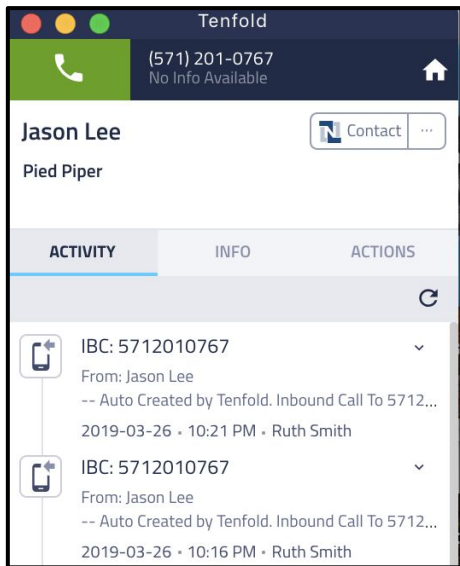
Tenfold

(571) 201-0767
No Info Available

Jason Lee
Contact ···
Pied Piper

ACTIVITY
INFO
ACTIONS

IBC: 5712010767
From: Jason Lee
-- Auto Created by Tenfold. Inbound Call To 5712...
2019-03-26 • 10:21 PM • Ruth Smith

IBC: 5712010767
From: Jason Lee
-- Auto Created by Tenfold. Inbound Call To 5712...
2019-03-26 • 10:16 PM • Ruth Smith